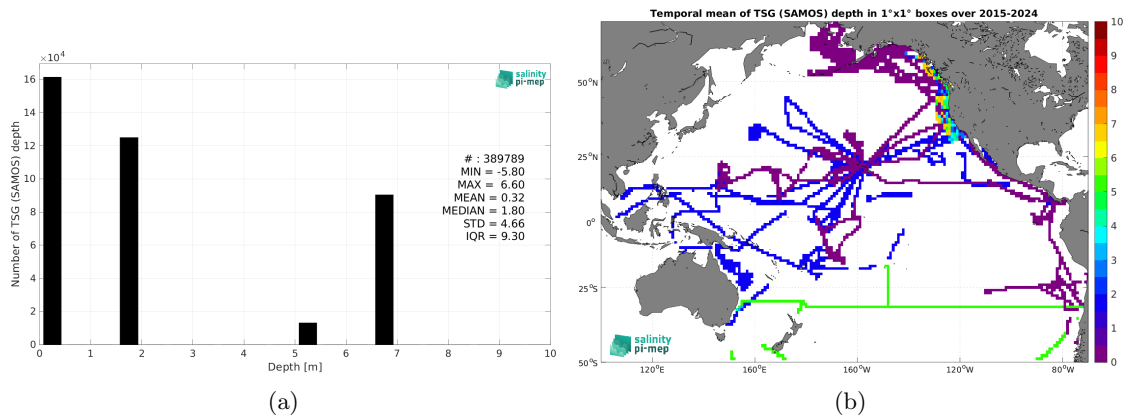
$\times 10^4$

salinity pi-mep

16
14
12
10
8
6
4
2
0

Number of TSG (SAMOS) depth

# : 389789
MIN = -5.80
MAX = 6.60
MEAN = 0.32
MEDIAN = 1.80
STD = 4.66
IQR = 9.30

0 1 2 3 4 5 6 7 8 9 10
Depth [m]

(a)

Temporal mean of TSG (SAMOS) depth in 1°x1° boxes over 2015-2024

50°N
25°N
0°
25°S
50°S

120°E 160°E 160°W 120°W 80°W

salinity pi-mep

10
9
8
7
6
5
4
3
2
1
0

(b)